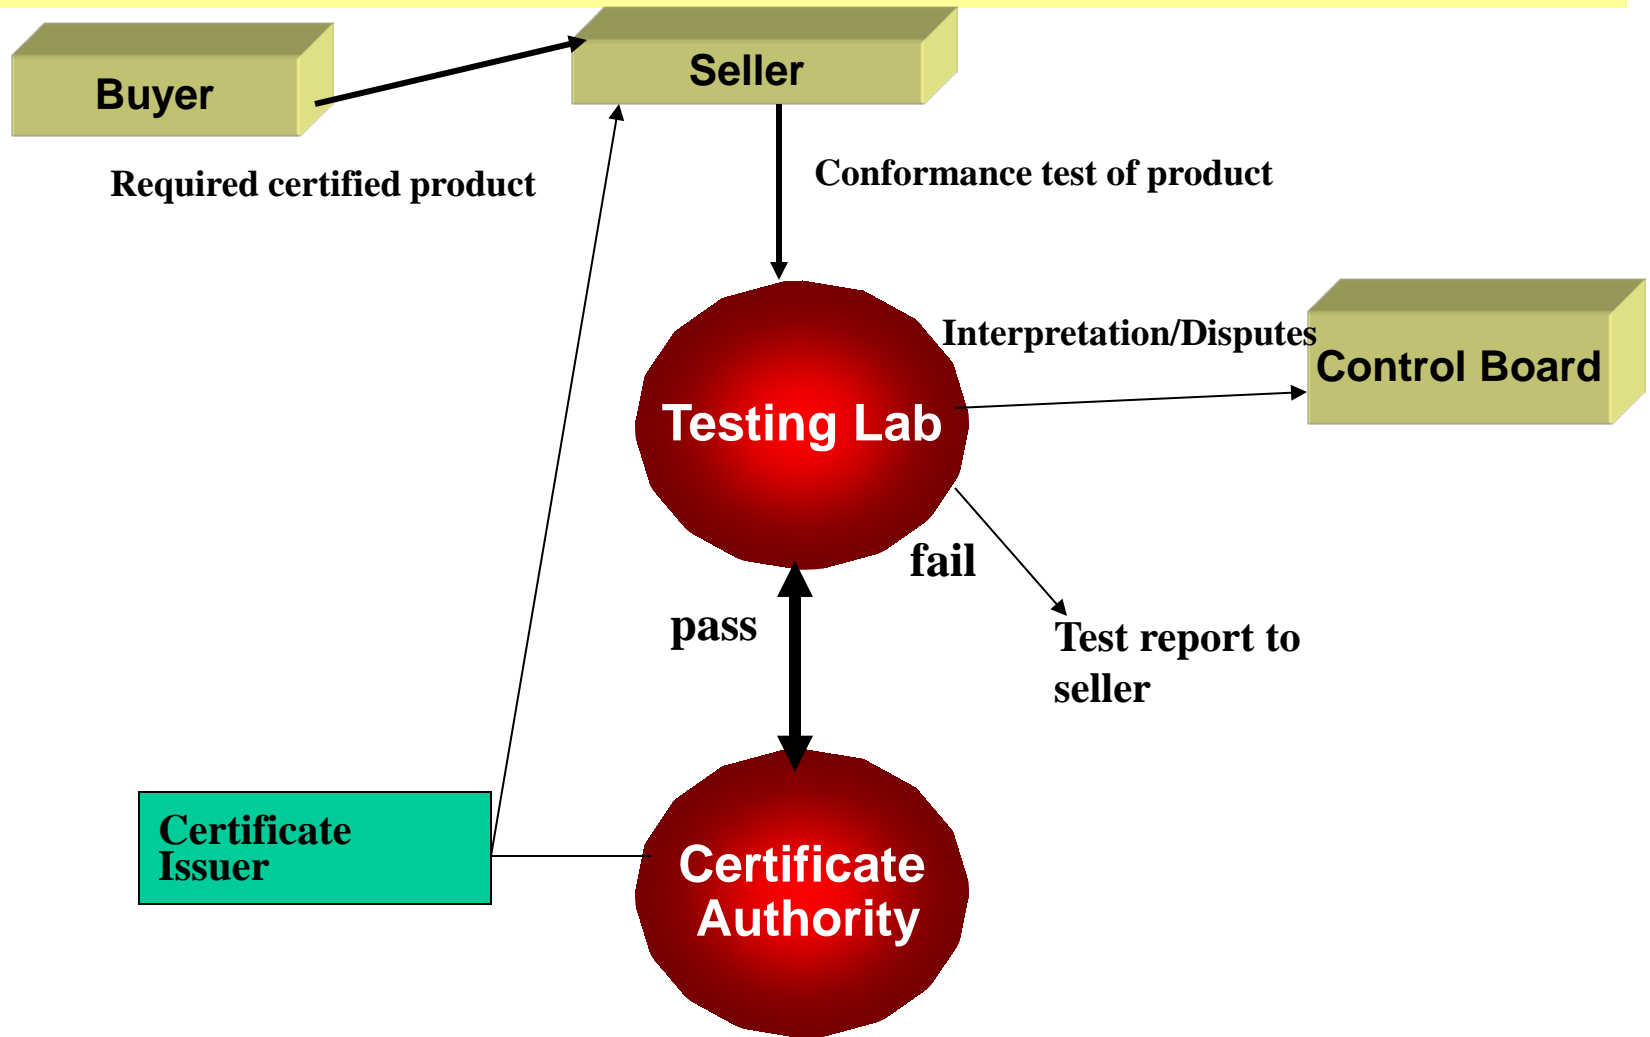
Buyer

Seller

Required certified product

Conformance test of product

Testing Lab

Interpretation/Disputes

Control Board

fail

pass

Test report to seller

Certificate Issuer

Certificate Authority